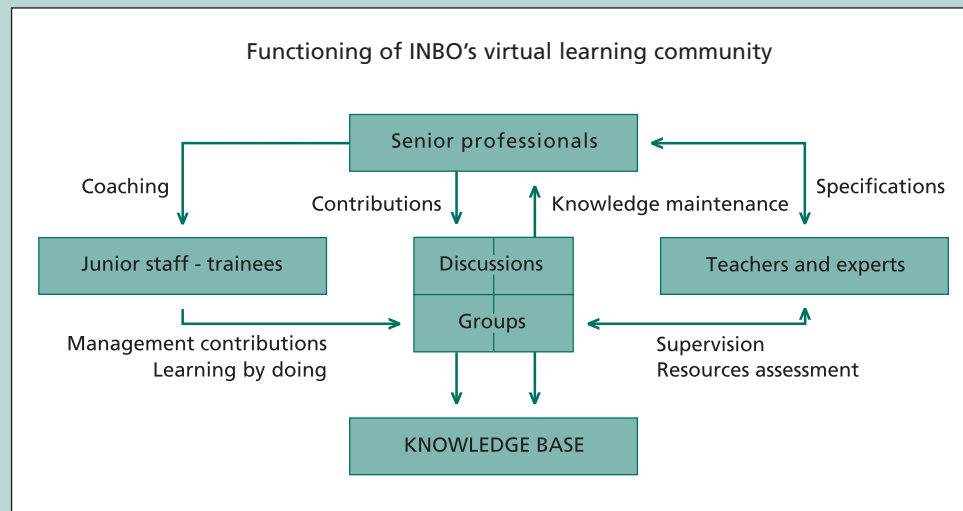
Functioning of INBO's virtual learning community

Senior professionals

Coaching

Contributions

Knowledge maintenance

Specifications

Junior staff - trainees

Discussions

Groups

Teachers and experts

Management contributions
Learning by doing

Supervision
Resources assessment

KNOWLEDGE BASE